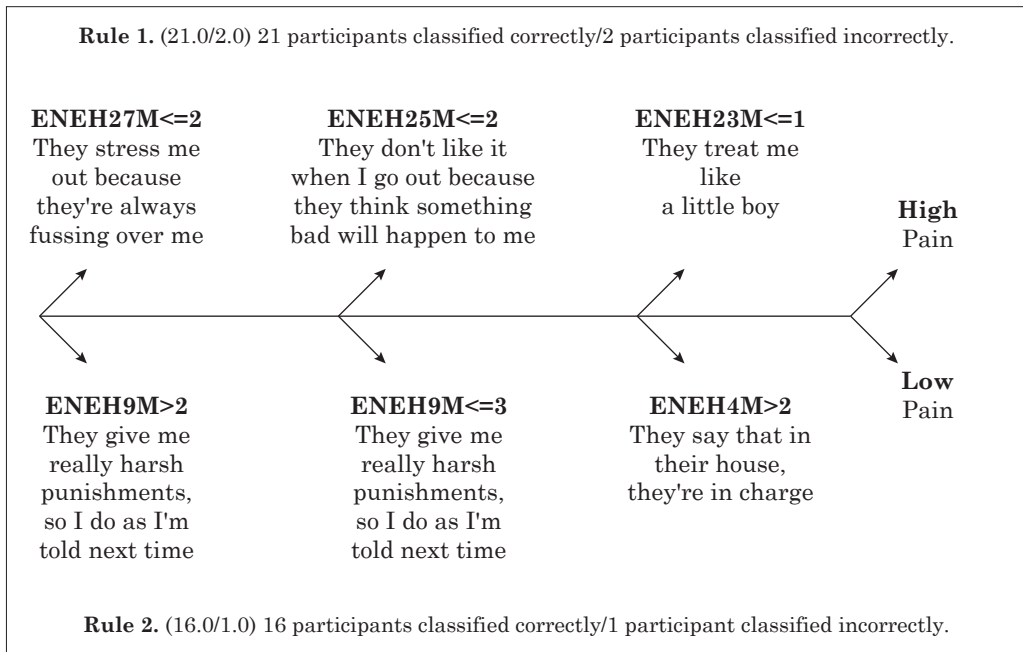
**Rule 1.** (21.0/2.0) 21 participants classified correctly/2 participants classified incorrectly.

**ENEH27M<=2**
They stress me out because they're always fussing over me

**ENEH25M<=2**
They don't like it when I go out because they think something bad will happen to me

**ENEH23M<=1**
They treat me like a little boy

**High**
Pain

**ENEH9M>2**
They give me really harsh punishments, so I do as I'm told next time

**ENEH9M<=3**
They give me really harsh punishments, so I do as I'm told next time

**ENEH4M>2**
They say that in their house, they're in charge

**Low**
Pain

**Rule 2.** (16.0/1.0) 16 participants classified correctly/1 participant classified incorrectly.